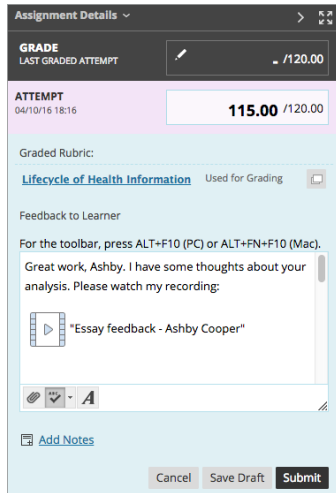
Assignment Details

GRADE
LAST GRADED ATTEMPT

- /120.00

ATTEMPT
04/10/16 18:16

115.00 /120.00

Graded Rubric:

Lifecycle of Health Information Used for Grading

Feedback to Learner

For the toolbar, press ALT+F10 (PC) or ALT+FN+F10 (Mac).

Great work, Ashby. I have some thoughts about your analysis. Please watch my recording:

"Essay feedback - Ashby Cooper"

Add Notes

Cancel Save Draft Submit